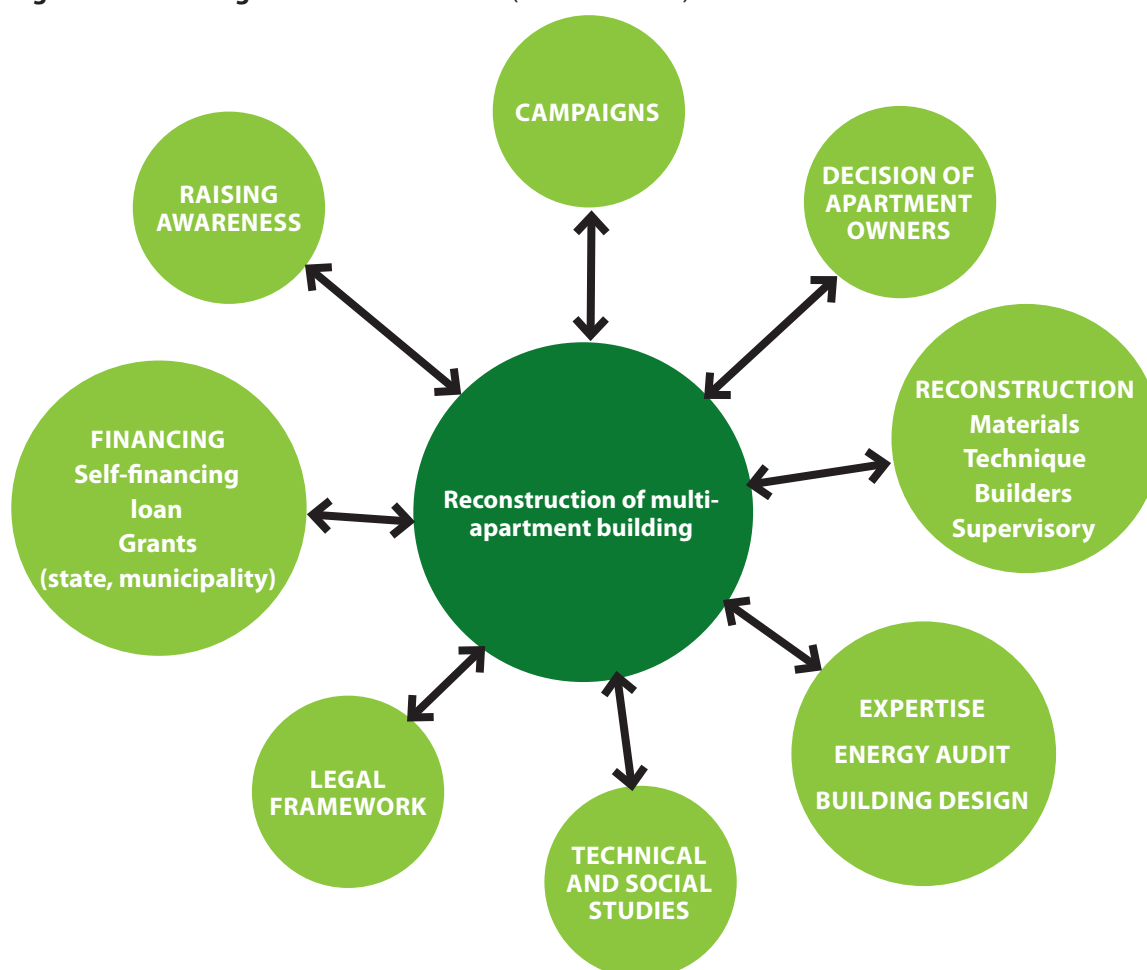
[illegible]

CAMPAIGNS

RAISING AWARENESS

DECISION OF APARTMENT OWNERS

RECONSTRUCTION
Materials
Technique
Builders
Supervisory

FINANCING
Self-financing
loan
Grants
(state, municipality)

Reconstruction of multi-apartment building

EXPERTISE
ENERGY AUDIT
BUILDING DESIGN

LEGAL FRAMEWORK

TECHNICAL AND SOCIAL STUDIES